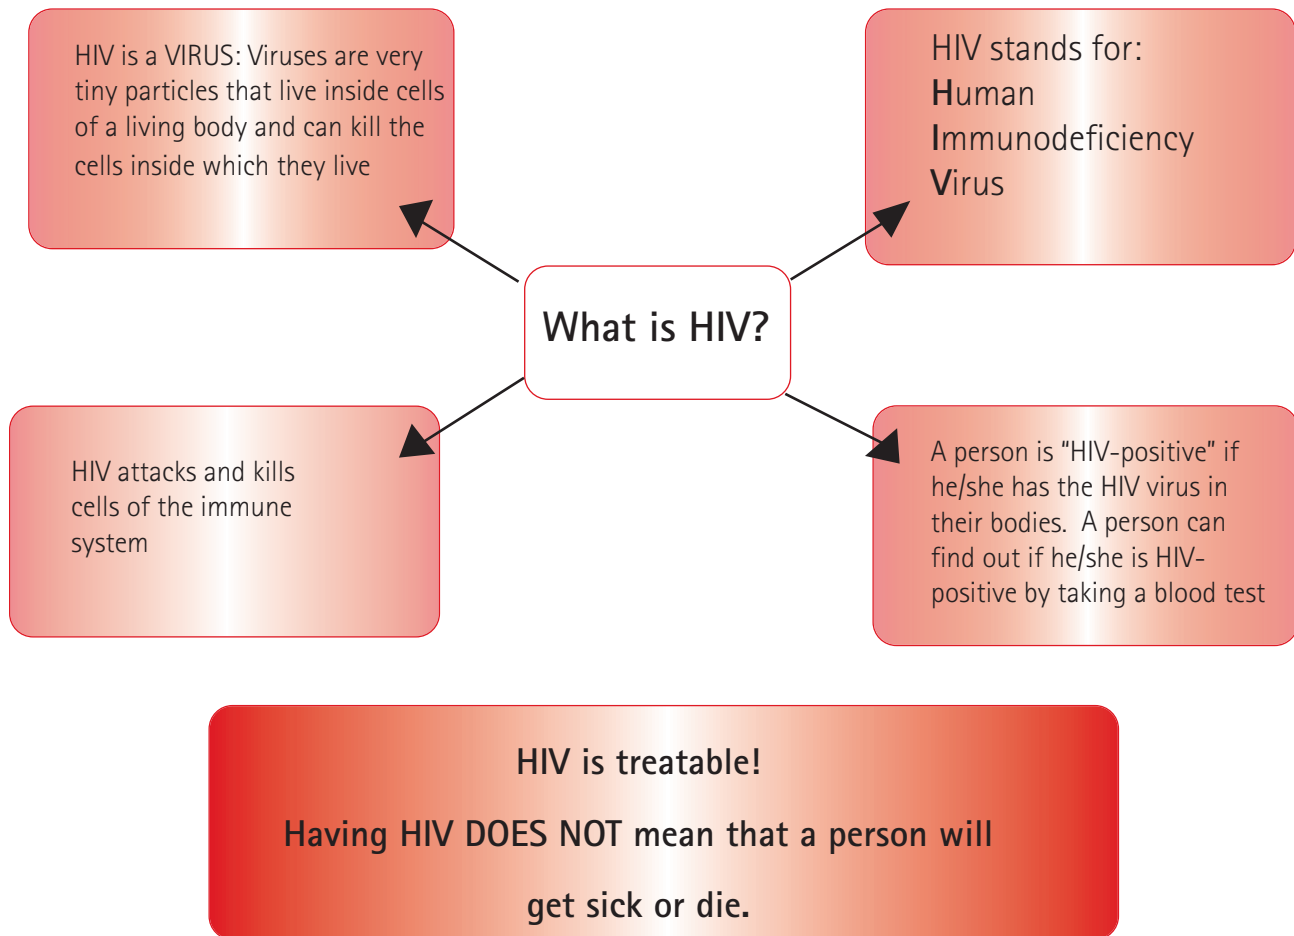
HIV is a VIRUS: Viruses are very tiny particles that live inside cells of a living body and can kill the cells inside which they live

HIV stands for:
Human
Immunodeficiency
Virus

What is HIV?

HIV attacks and kills cells of the immune system

A person is "HIV-positive" if he/she has the HIV virus in their bodies. A person can find out if he/she is HIV-positive by taking a blood test

HIV is treatable!

Having HIV DOES NOT mean that a person will get sick or die.